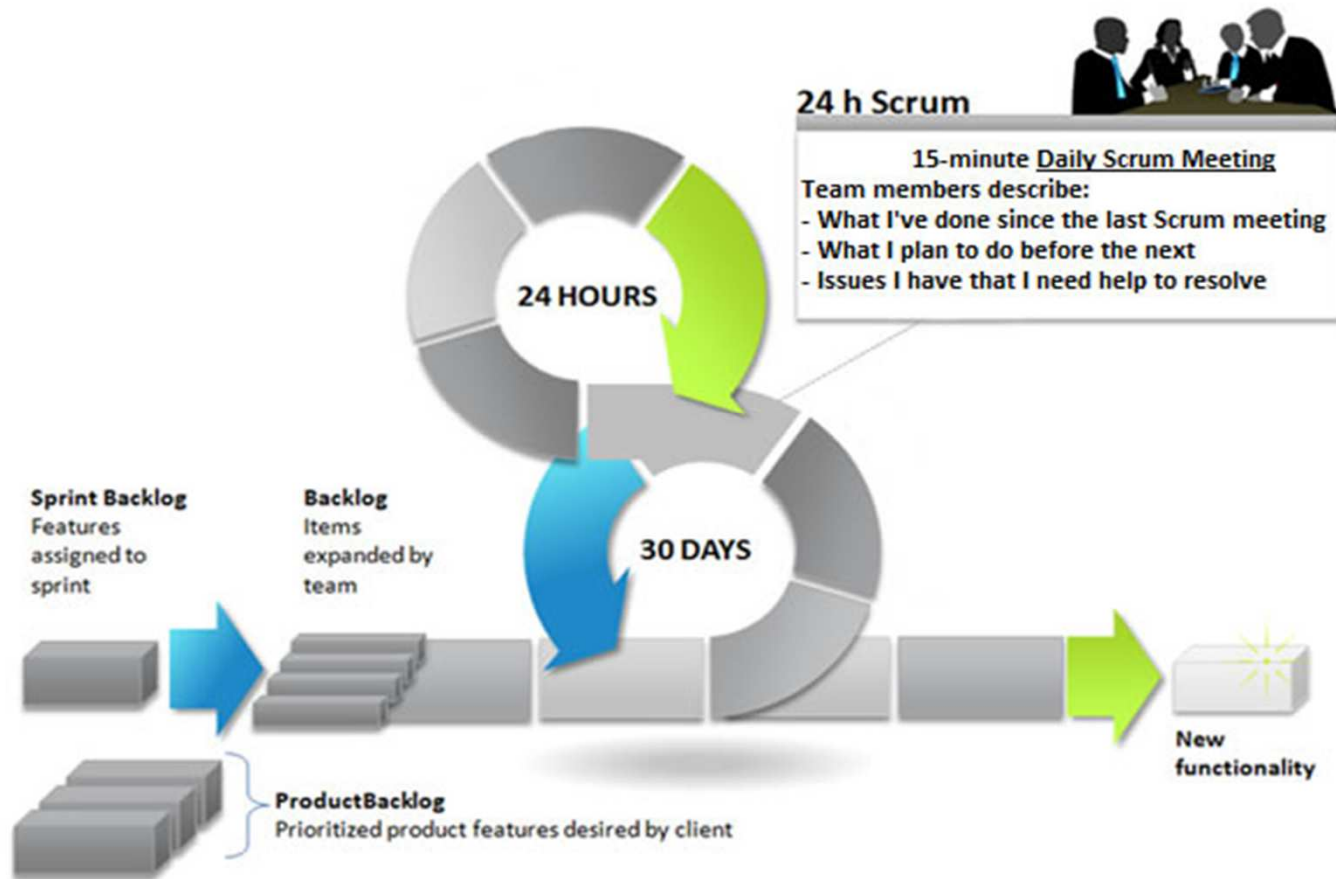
24 h Scrum

15-minute Daily Scrum Meeting
Team members describe:
- What I've done since the last Scrum meeting
- What I plan to do before the next
- Issues I have that I need help to resolve

24 HOURS

30 DAYS

Sprint Backlog
Features assigned to sprint

Backlog
Items expanded by team

New functionality

ProductBacklog
Prioritized product features desired by client